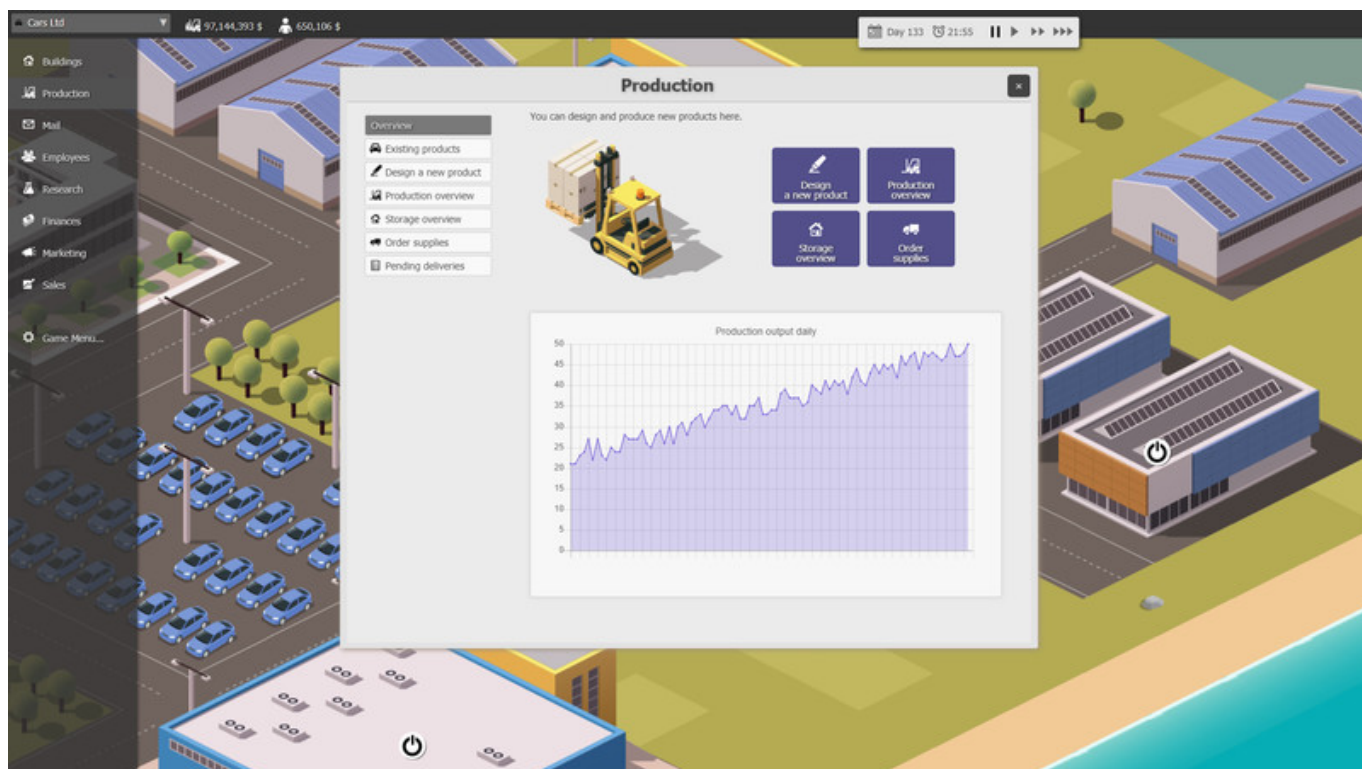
Cars Ltd
97,144,393 $
650,106 $
Day 133
21:55

Buildings
Production
Mail
Employees
Research
Finances
Marketing
Sales
Game Menu...

Production

Overview
Existing products
Design a new product
Production overview
Storage overview
Order supplies
Pending deliveries

You can design and produce new products here.

Design a new product
Production overview
Storage overview
Order supplies

Production output daily
50
45
40
35
30
25
20
15
10
5
0